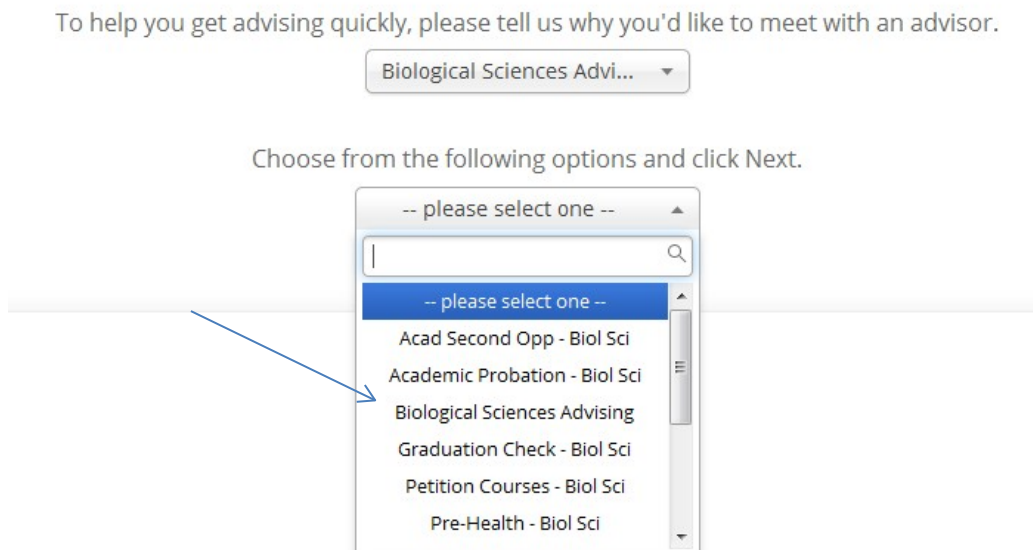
To help you get advising quickly, please tell us why you'd like to meet with an advisor.

Biological Sciences Advi...

Choose from the following options and click Next.

-- please select one --

-- please select one --
Acad Second Opp - Biol Sci
Academic Probation - Biol Sci
Biological Sciences Advising
Graduation Check - Biol Sci
Petition Courses - Biol Sci
Pre-Health - Biol Sci